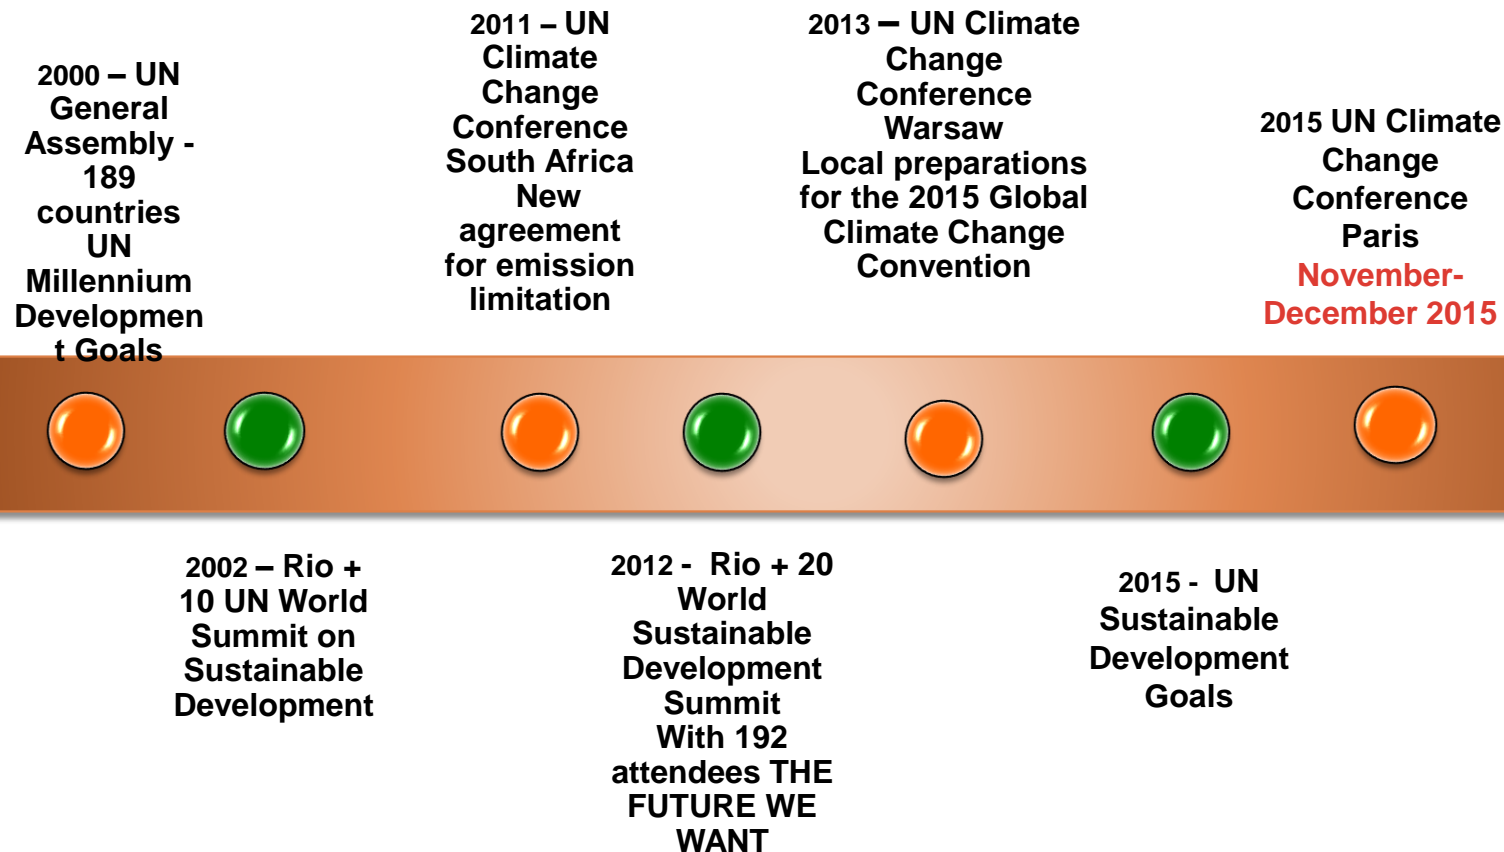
2000 – UN General Assembly - 189 countries UN Millennium Development Goals

2011 – UN Climate Change Conference South Africa New agreement for emission limitation

2013 – UN Climate Change Conference Warsaw Local preparations for the 2015 Global Climate Change Convention

2015 UN Climate Change Conference Paris November-December 2015

2002 – Rio + 10 UN World Summit on Sustainable Development

2012 - Rio + 20 World Sustainable Development Summit With 192 attendees THE FUTURE WE WANT

2015 - UN Sustainable Development Goals